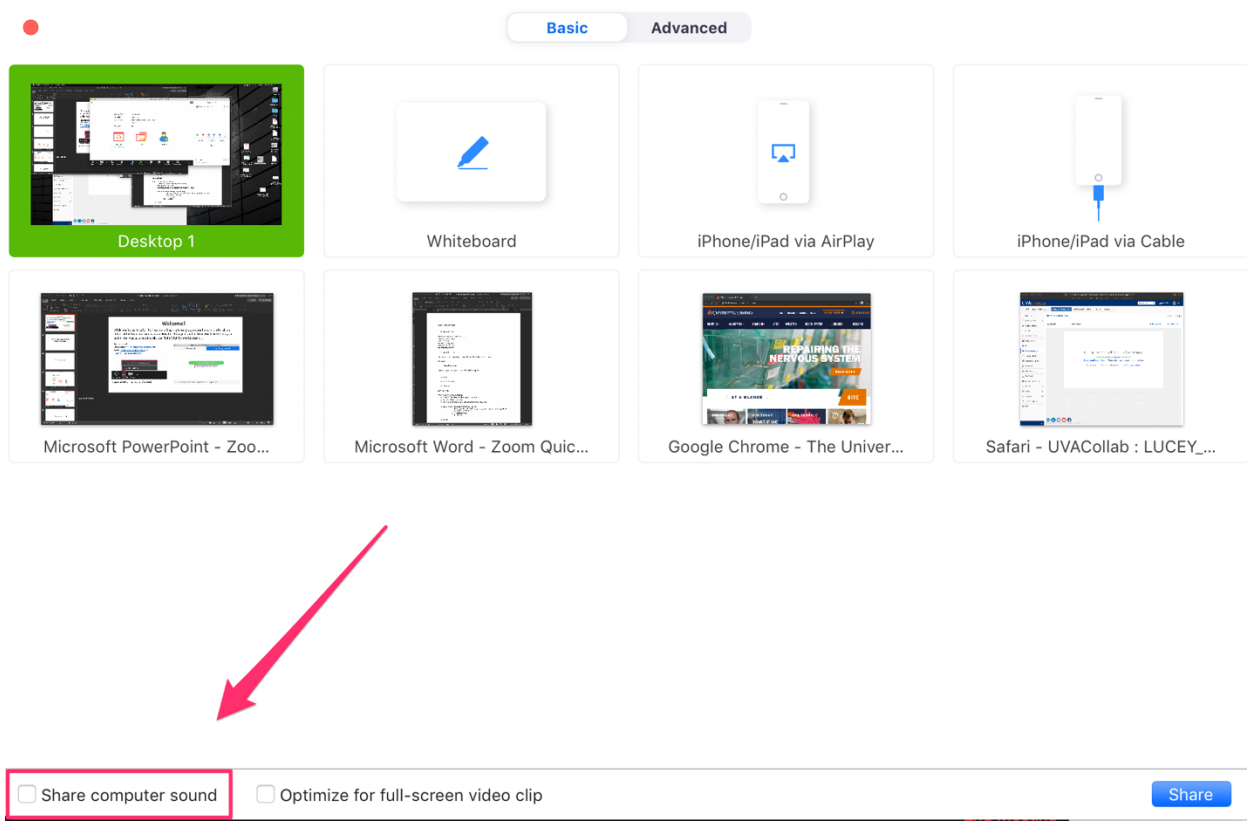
Basic

Advanced

Desktop 1

Whiteboard

iPhone/iPad via AirPlay

iPhone/iPad via Cable

Welcome!

Microsoft PowerPoint - Zoo...

Microsoft Word - Zoom Quic...

REPAIRING THE NERVOUS SYSTEM

Google Chrome - The Univer...

Safari - UVACollab : LUCEY_...

Share computer sound

Optimize for full-screen video clip

Share